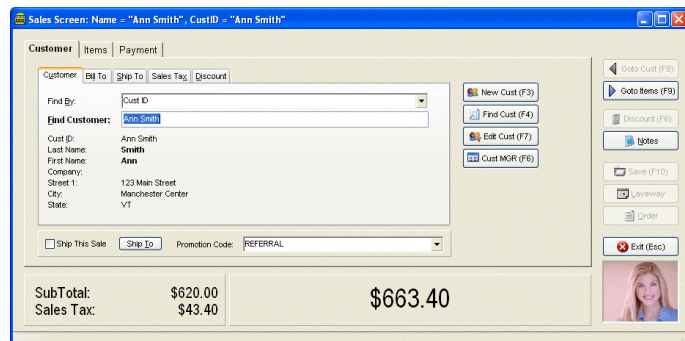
Sales Screen: Name = "Ann Smith", CustID = "Ann Smith"

Customer | Items | Payment

Customer | Bill To | Ship To | Sales Tax | Discount

Find By: Cust ID

Find Customer: Ann Smith

| | |
|---|---|
| Cust ID: | Ann Smith |
| Last Name: | Smith |
| First Name: | Ann |
| Company: | |
| Street 1: | 123 Main Street |
| City: | Manchester Center |
| State: | VT |

New Cust (F3)
Find Cust (F4)
Edit Cust (F7)
Cust MGR (F6)

Ship This Sale
Ship To
Promotion Code: REFERRAL

Goto Cust (F8)
Goto Items (F9)
Discount (F6)
Notes
Save (F10)
Layaway
Order
Exit (Esc)

SubTotal: $620.00
Sales Tax: $43.40

$663.40